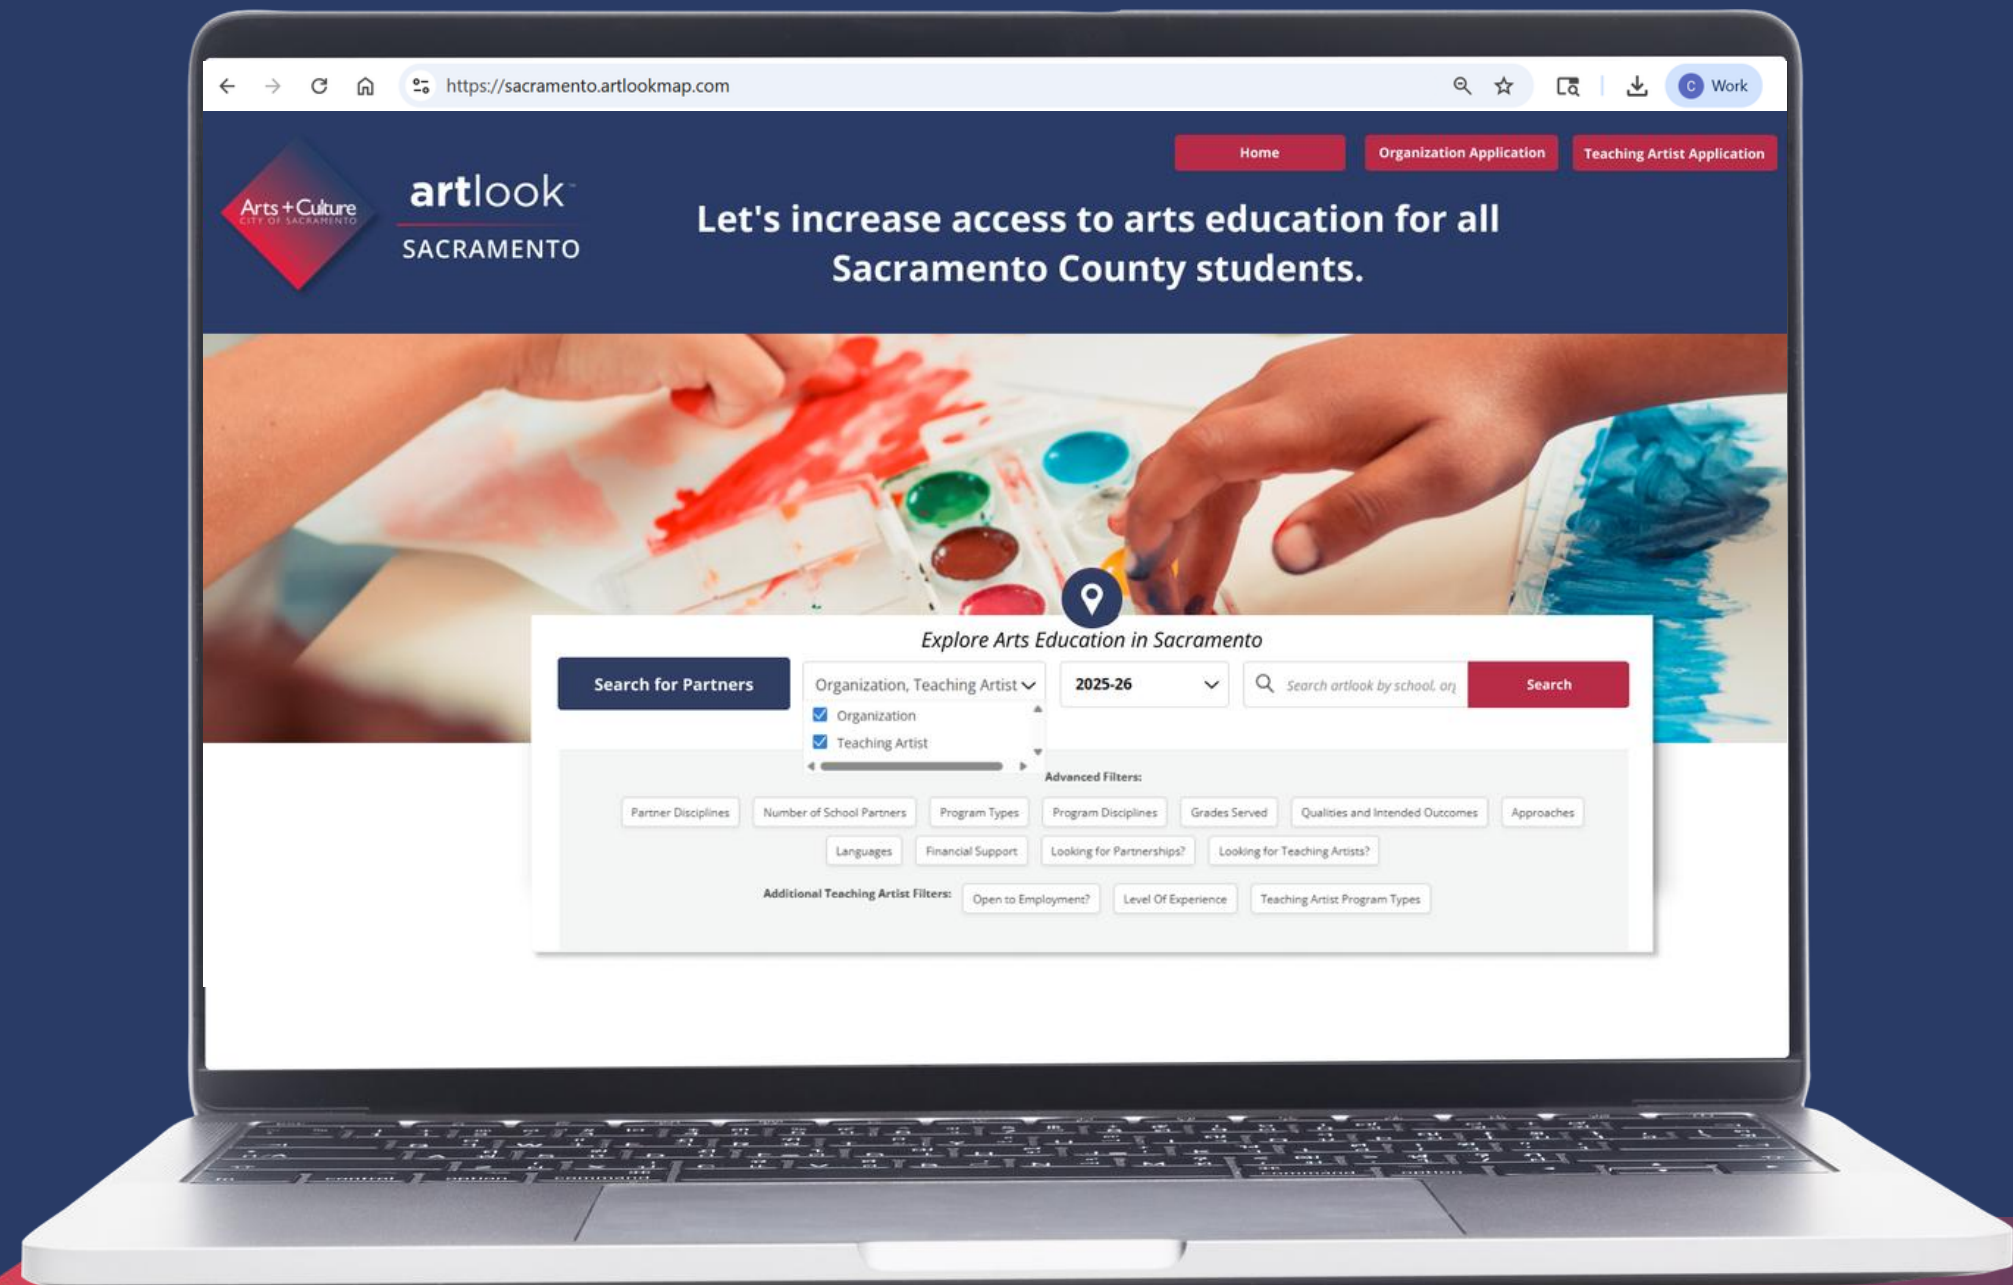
https://sacramento.artlookmap.com

C Work

Home Organization Application Teaching Artist Application

Arts + Culture CITY OF SACRAMENTO

artlook SACRAMENTO

Let's increase access to arts education for all Sacramento County students.

Explore Arts Education in Sacramento

Search for Partners

Organization, Teaching Artist

Organization

Teaching Artist

2025-26

Search artlook by school, or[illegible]

Search

Advanced Filters:

Partner Disciplines | Number of School Partners | Program Types | Program Disciplines | Grades Served | Qualities and Intended Outcomes | Approaches

Languages | Financial Support | Looking for Partnerships? | Looking for Teaching Artists?

Additional Teaching Artist Filters: Open to Employment? | Level Of Experience | Teaching Artist Program Types